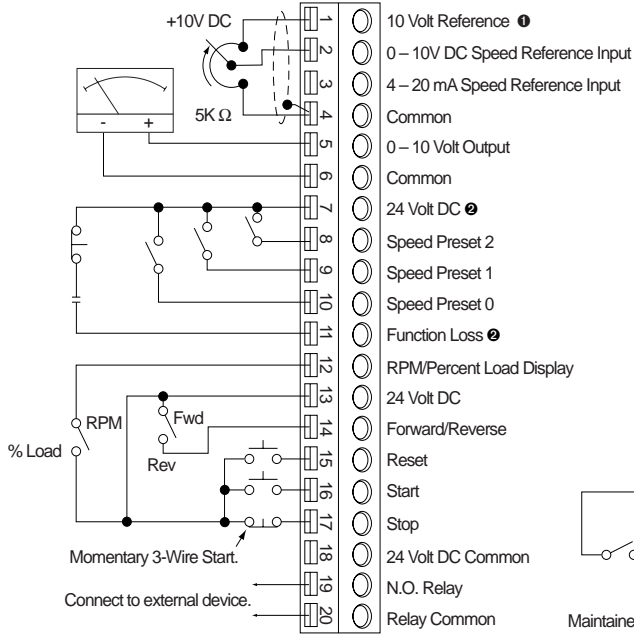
+10V DC

5K Ω

- +

1 10 Volt Reference ❶
2 0 – 10V DC Speed Reference Input
3 4 – 20 mA Speed Reference Input
4 Common
5 0 – 10 Volt Output
6 Common
7 24 Volt DC ❷
8 Speed Preset 2
9 Speed Preset 1
10 Speed Preset 0
11 Function Loss ❷
12 RPM/Percent Load Display
13 24 Volt DC
14 Forward/Reverse
15 Reset
16 Start
17 Stop
18 24 Volt DC Common
19 N.O. Relay
20 Relay Common

RPM
% Load
Fwd
Rev

Momentary 3-Wire Start.
Connect to external device.

Maintaine